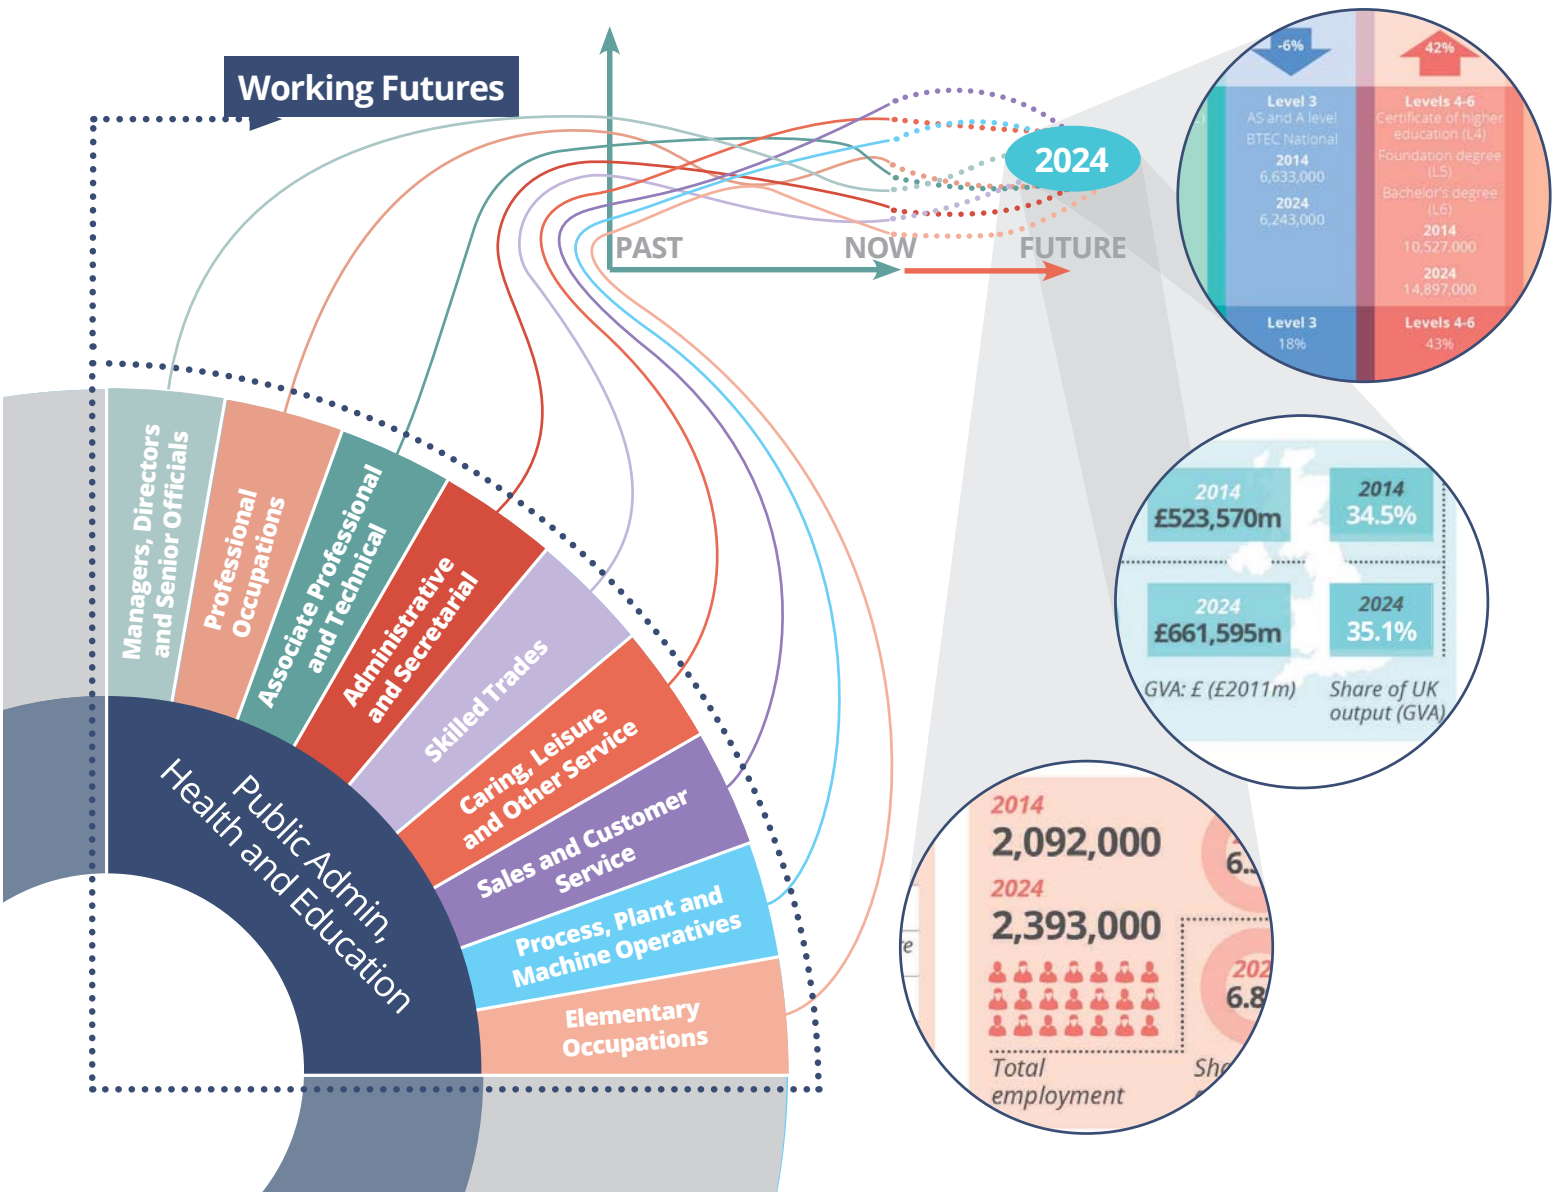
Working Futures

PAST NOW FUTURE

2024

-6%

Level 3
AS and A level
BTEC National
2014
6,633,000
2024
6,243,000

Level 3
18%

42%

Levels 4-6
Certificate of higher education (L4)
Foundation degree (L5)
Bachelor's degree (L6)
2014
10,527,000
2024
14,897,000

Levels 4-6
43%

2014
£523,570m

2014
34.5%

2024
£661,595m

2024
35.1%

GVA: £ (£2011m)

Share of UK output (GVA)

2014
2,092,000
2024
2,393,000

Total employment

6.

202
6.8

Sh

e

Managers, Directors and Senior Officials

Professional Occupations

Associate Professional and Technical

Administrative and Secretarial

Skilled Trades

Caring, Leisure and Other Service

Sales and Customer Service

Process, Plant and Machine Operatives

Elementary Occupations

Public Admin, Health and Education